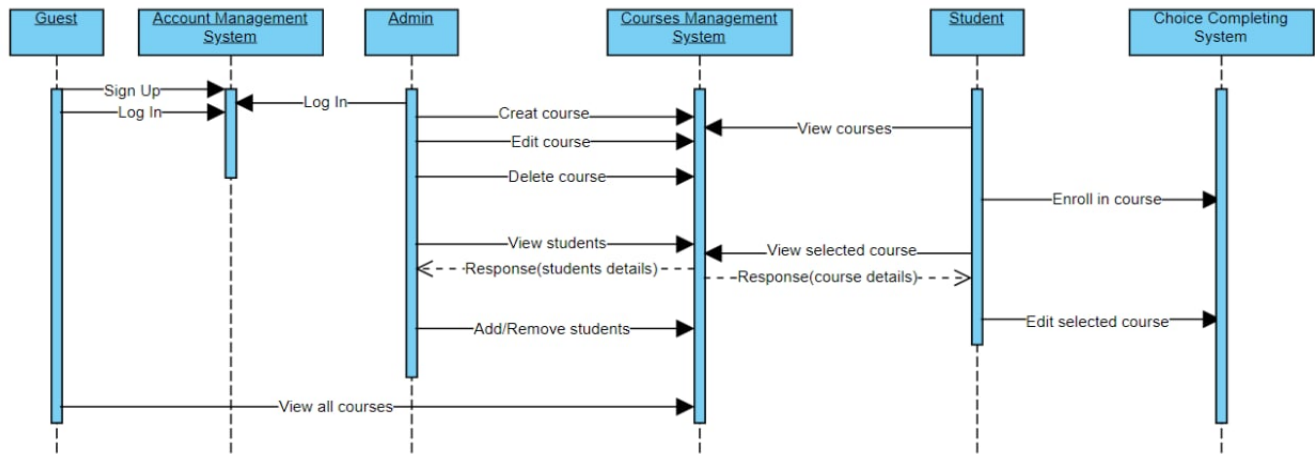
Guest

Account Management System

Admin

Courses Management System

Student

Choice Completing System

Sign Up

Log In

Log In

Creat course

Edit course

Delete course

View students

Response(students details)

Add/Remove students

View courses

View selected course

Response(course details)

Enroll in course

Edit selected course

View all courses